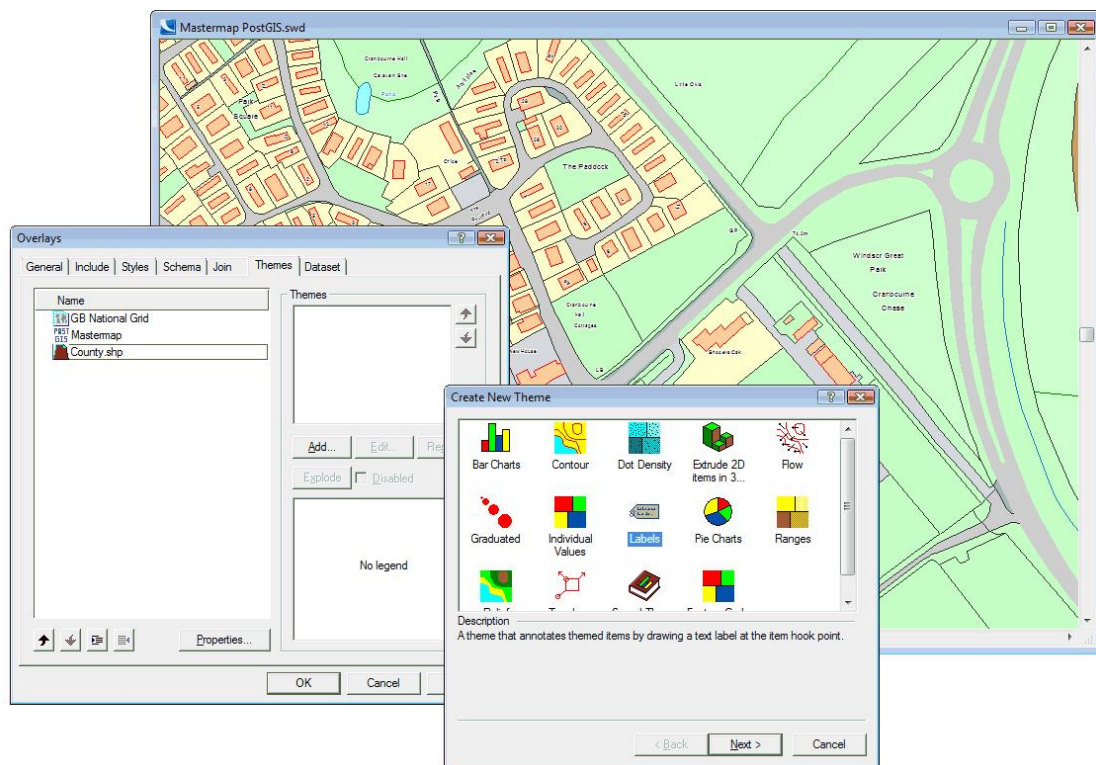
Mastermap PostGIS.swd

Cranbourne Hall
Caravan Site
Pond
Park
Square
The Paddock
Little Oaks
Windsor Great
Park
Cranbourne
Chase
Cranbourne
Hall
Cottages
Shooters Oak

Overlays

General | Include | Styles | Schema | Join | Themes | Dataset

Name
GB National Grid
Mastermap
County.shp

Themes

Add... | Edit... | Re
Explode | Disabled

No legend

Properties...

OK | Cancel

Create New Theme

Bar Charts
Contour
Dot Density
Extrude 2D items in 3...
Flow
Graduated
Individual Values
Labels
Pie Charts
Ranges

Description
A theme that annotates themed items by drawing a text label at the item hook point.

< Back | Next > | Cancel